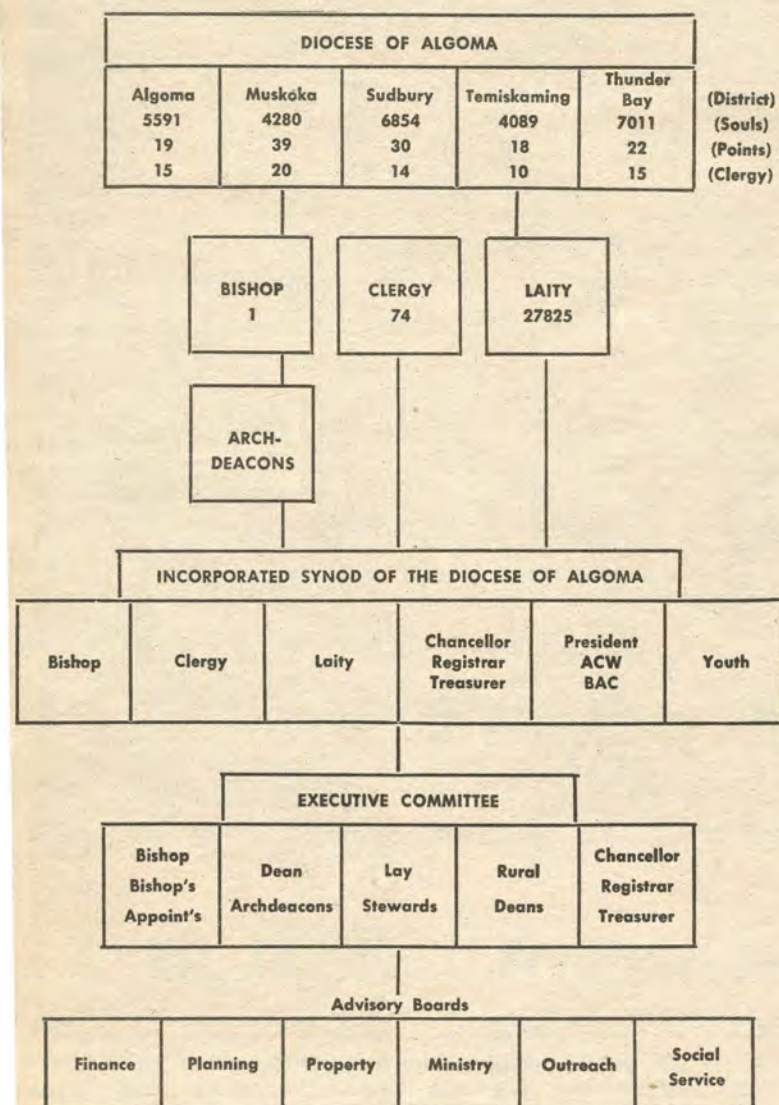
DIOCESE OF ALGOMA

| Algoma | Muskoka | Sudbury | Temiskaming | Thunder Bay | (District) |
|---|---|---|---|---|---|
| 5591 | 4280 | 6854 | 4089 | 7011 | (Souls) |
| 19 | 39 | 30 | 18 | 22 | (Points) |
| 15 | 20 | 14 | 10 | 15 | (Clergy) |

BISHOP
1

CLERGY
74

LAITY
27825

ARCH-DEACONS

INCORPORATED SYNOD OF THE DIOCESE OF ALGOMA

| Bishop | Clergy | Laity | Chancellor Registrar Treasurer | President ACW BAC | Youth |
|---|---|---|---|---|---|

EXECUTIVE COMMITTEE

| Bishop Bishop's Appoint's | Dean Archdeacons | Lay Stewards | Rural Deans | Chancellor Registrar Treasurer |
|---|---|---|---|---|

Advisory Boards

| Finance | Planning | Property | Ministry | Outreach | Social Service |
|---|---|---|---|---|---|